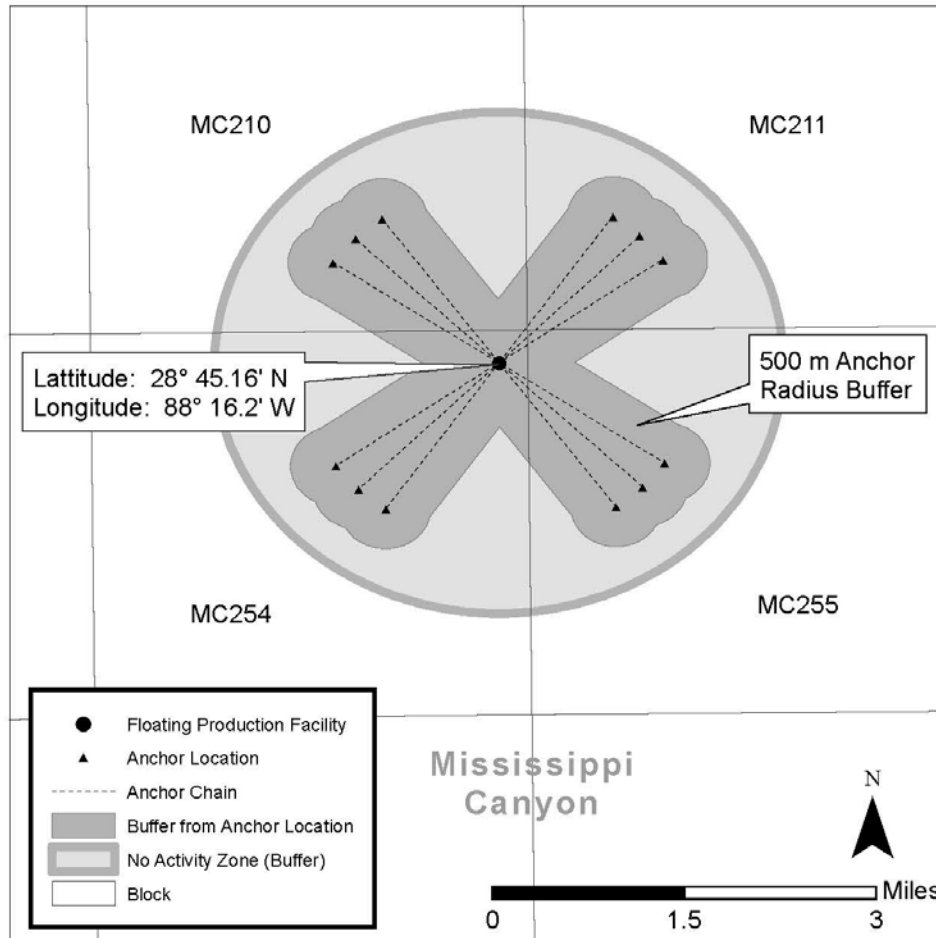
MC210

MC211

Lattitude: 28° 45.16' N
Longitude: 88° 16.2' W

500 m Anchor Radius Buffer

MC254

MC255

Floating Production Facility
Anchor Location
Anchor Chain
Buffer from Anchor Location
No Activity Zone (Buffer)
Block

Mississippi Canyon

N

Miles
0
1.5
3